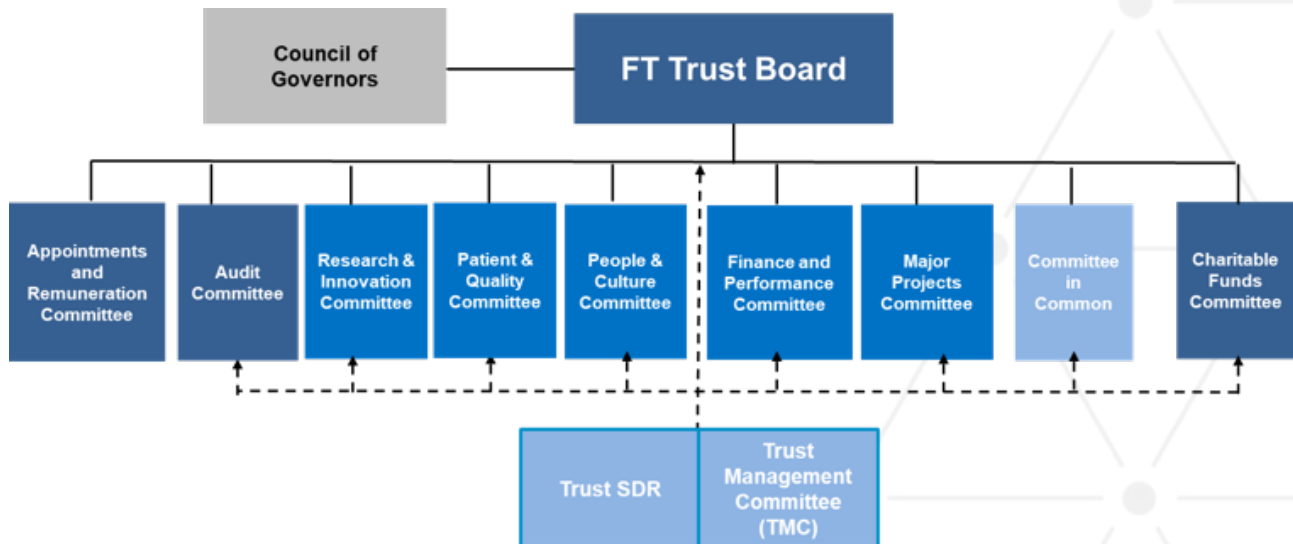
Council of Governors

FT Trust Board

Appointments and Remuneration Committee

Audit Committee

Research & Innovation Committee

Patient & Quality Committee

People & Culture Committee

Finance and Performance Committee

Major Projects Committee

Committee in Common

Charitable Funds Committee

Trust SDR

Trust Management Committee (TMC)